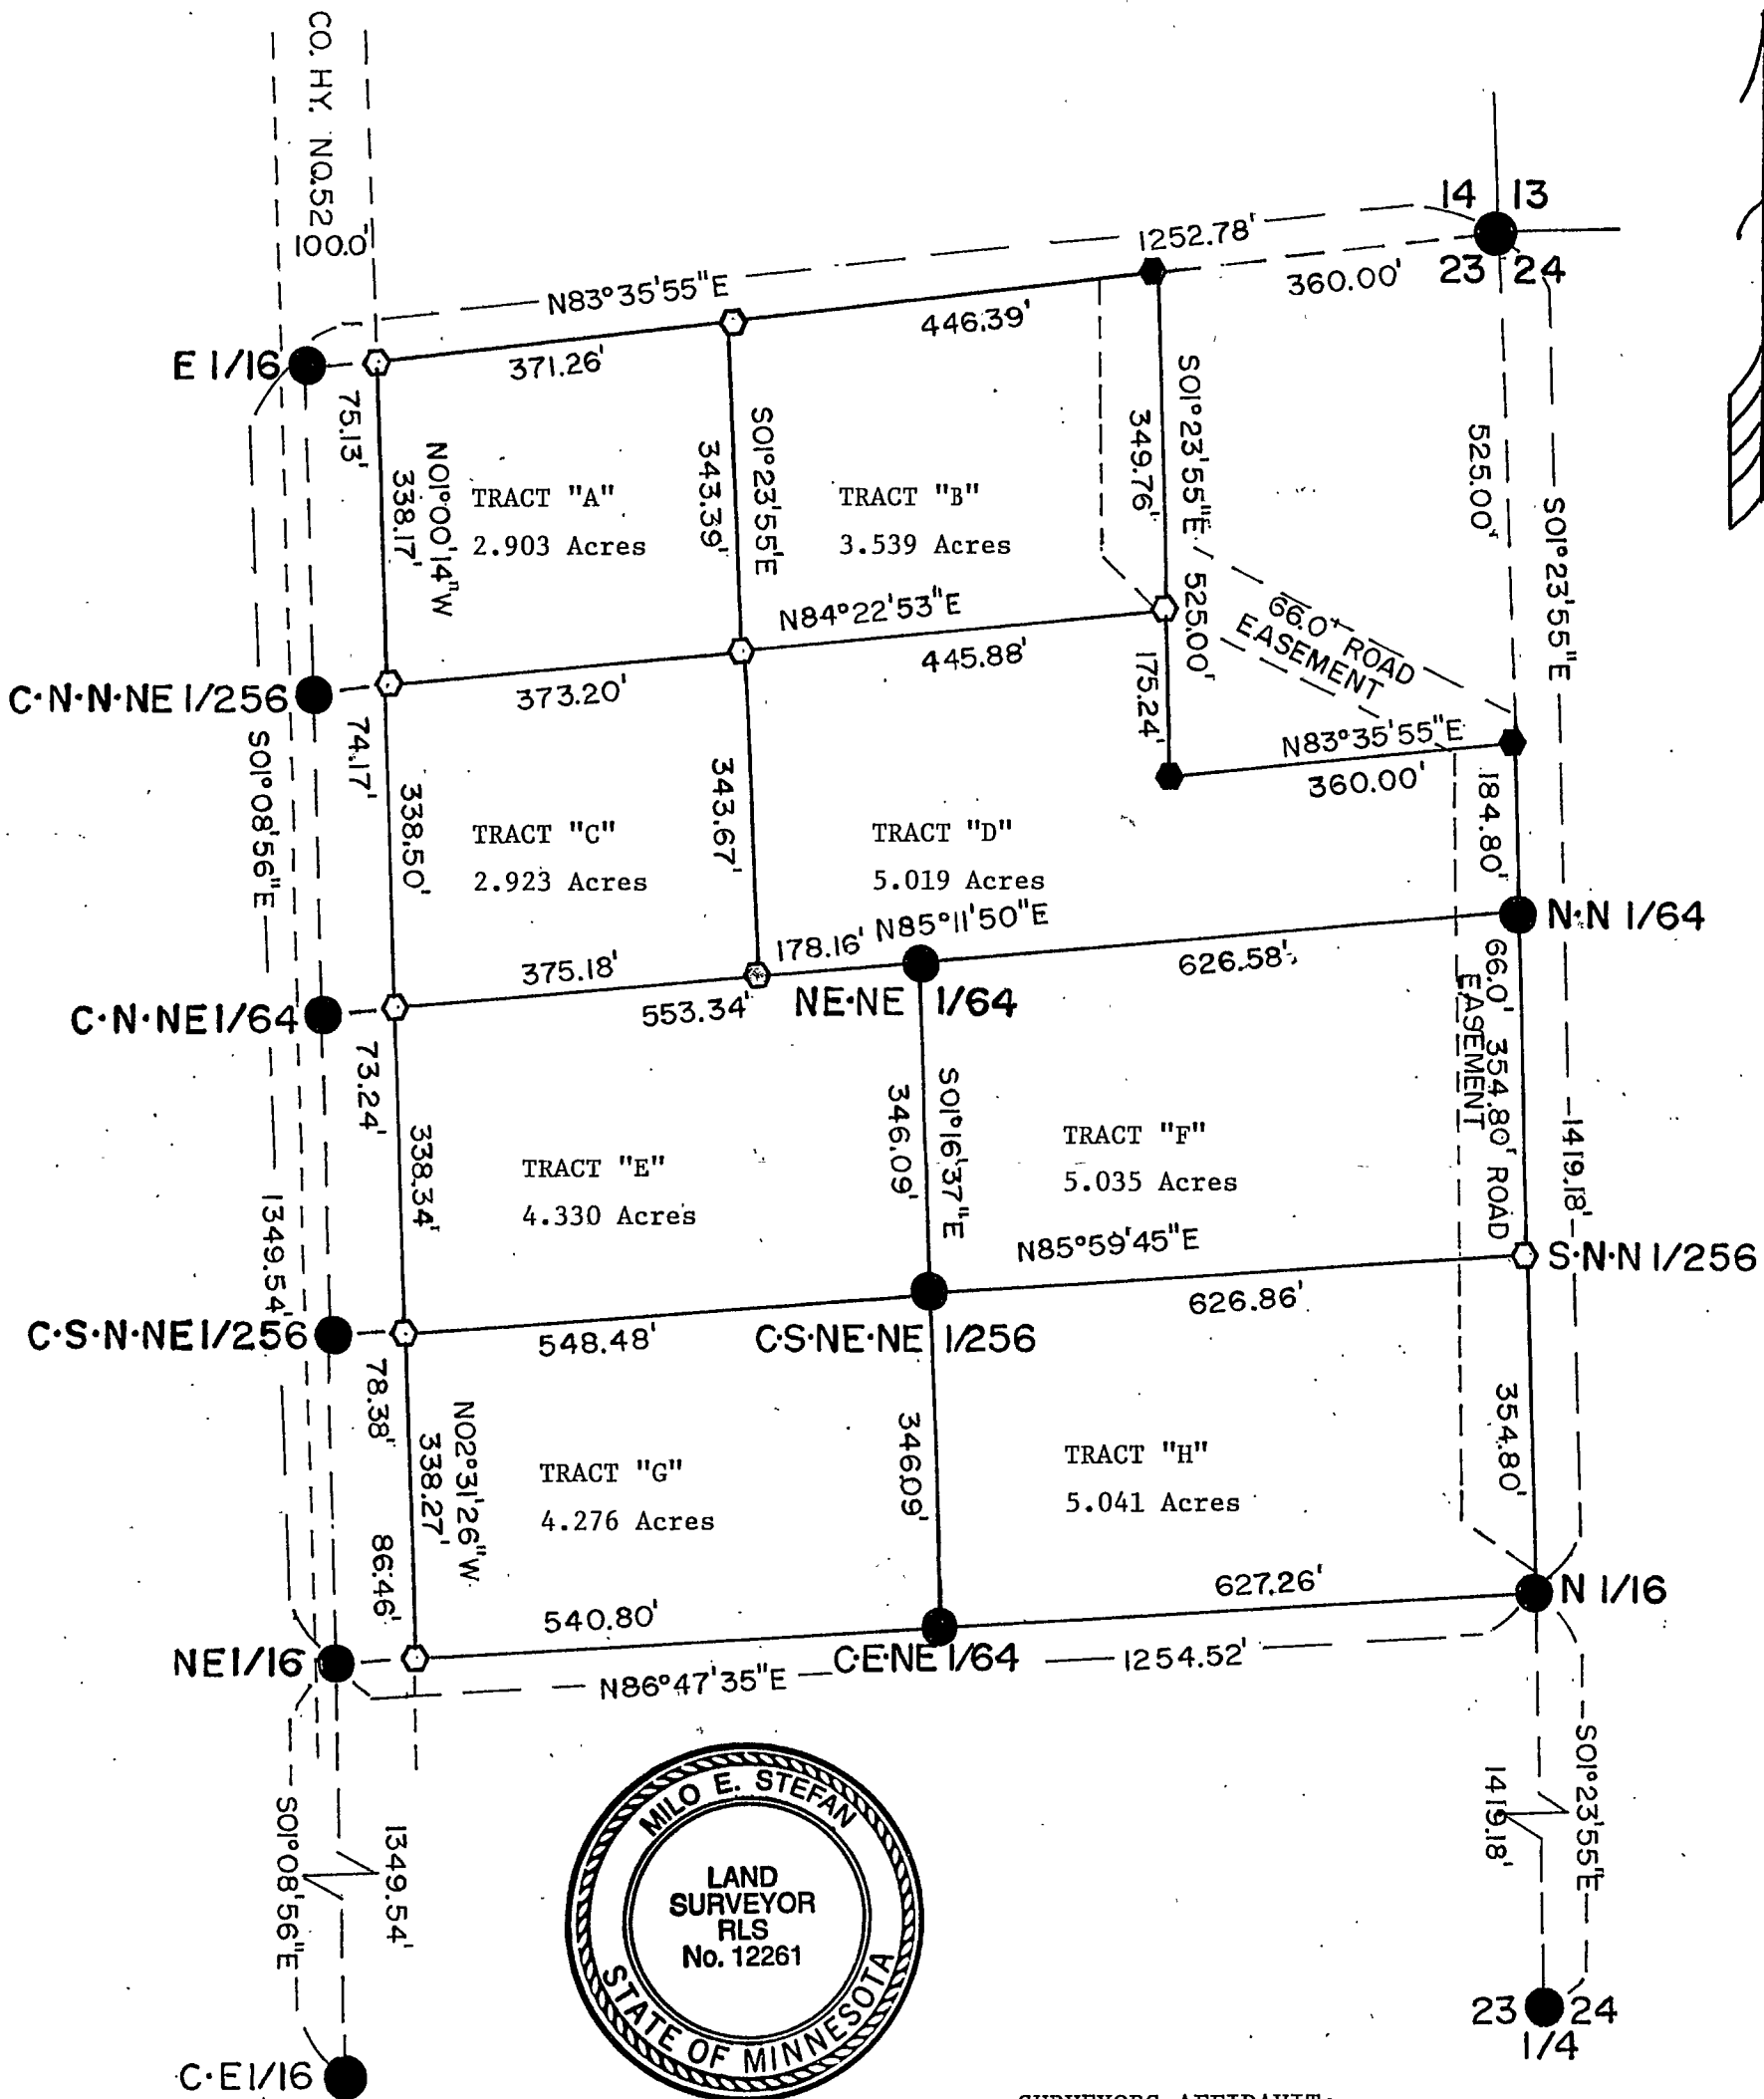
CO. HY. NO.52
100.0'

14 13
23 24

1252.78'
N83°35'55"E
360.00'
446.39'
371.26'
E 1/16
75.13'
N01°00'14"W
338.17'
TRACT "A"
2.903 Acres
343.39'
S01°23'55"E
TRACT "B"
3.539 Acres
349.76'
S01°23'55"E
525.00'
S01°23'55"E
525.00'
66.0' ROAD EASEMENT
N84°22'53"E
445.88'
175.24'
373.20'
C·N·N·NE 1/256
N83°35'55"E
360.00'
S01°08'56"E
74.17'
338.50'
TRACT "C"
2.923 Acres
343.67'
TRACT "D"
5.019 Acres
184.80'
N·N 1/64
178.16'
N85°11'50"E
626.58'
375.18'
C·N·NE1/64
553.34'
NE·NE 1/64
66.0' 354.80' ROAD EASEMENT
73.24'
346.09'
S01°16'37"E
TRACT "F"
5.035 Acres
1419.18'
338.34'
TRACT "E"
4.330 Acres
N85°59'45"E
S·N·N 1/256
1349.54'
626.86'
C·S·N·NE1/256
548.48'
C·S·NE·NE 1/256
78.38'
N02°31'26"W
338.27'
TRACT "G"
4.276 Acres
346.09'
TRACT "H"
5.041 Acres
354.80'
86.46'
540.80'
627.26'
N 1/16
NE1/16
N86°47'35"E
C·E·NE 1/64
1254.52'
S01°08'56"E
1349.54'
MILO E. STEFAN
LAND SURVEYOR RLS No. 12261
STATE OF MINNESOTA
1419.18'
S01°23'55"E
23 24
1/4
C·E1/16
SURVEYORS AFFIDAVIT: